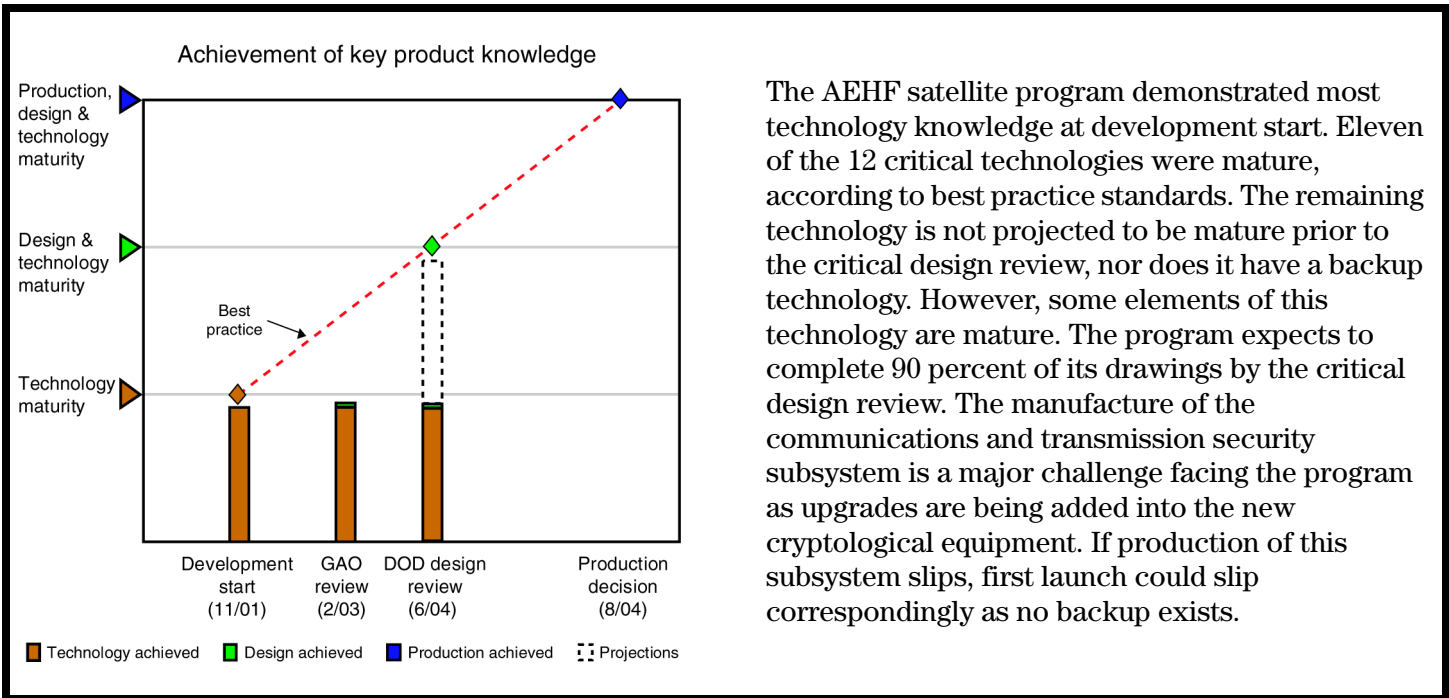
Achievement of key product knowledge

Production, design & technology maturity

Design & technology maturity

Technology maturity

Best practice

Development start (11/01)

GAO review (2/03)

DOD design review (6/04)

Production decision (8/04)

Technology achieved
Design achieved
Production achieved
Projections

The AEHF satellite program demonstrated most technology knowledge at development start. Eleven of the 12 critical technologies were mature, according to best practice standards. The remaining technology is not projected to be mature prior to the critical design review, nor does it have a backup technology. However, some elements of this technology are mature. The program expects to complete 90 percent of its drawings by the critical design review. The manufacture of the communications and transmission security subsystem is a major challenge facing the program as upgrades are being added into the new cryptological equipment. If production of this subsystem slips, first launch could slip correspondingly as no backup exists.